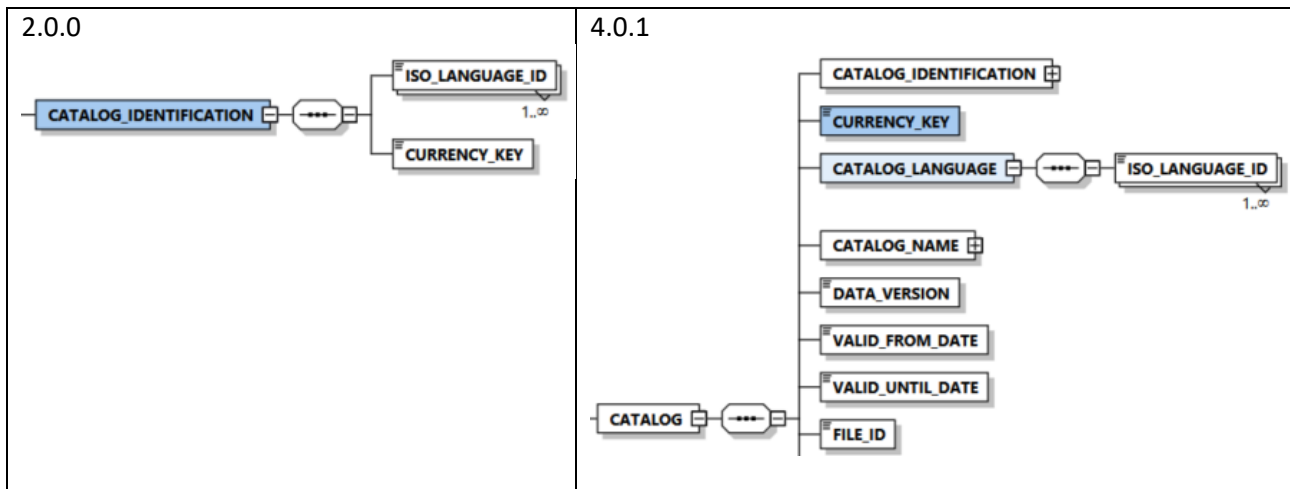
| 2.0.0 | 4.0.1 |
|---|---|
| CATALOG_IDENTIFICATION ISO_LANGUAGE_ID 1..∞ CURRENCY_KEY | CATALOG_IDENTIFICATION CURRENCY_KEY CATALOG_LANGUAGE ISO_LANGUAGE_ID 1..∞ CATALOG_NAME DATA_VERSION VALID_FROM_DATE VALID_UNTIL_DATE CATALOG FILE_ID |